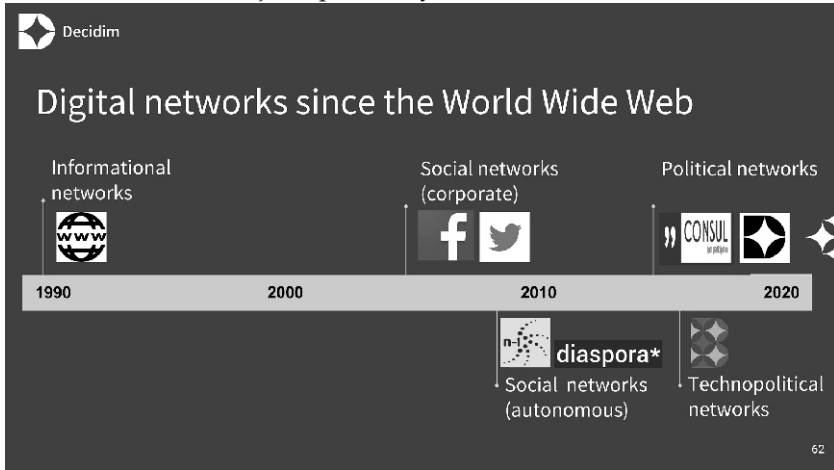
Decidim

Digital networks since the World Wide Web

Informational networks

WWW

Social networks (corporate)

Political networks

CONSUL

1990

2000

2010

2020

n-1

diaspora*

Social networks (autonomous)

Technopolitical networks

62